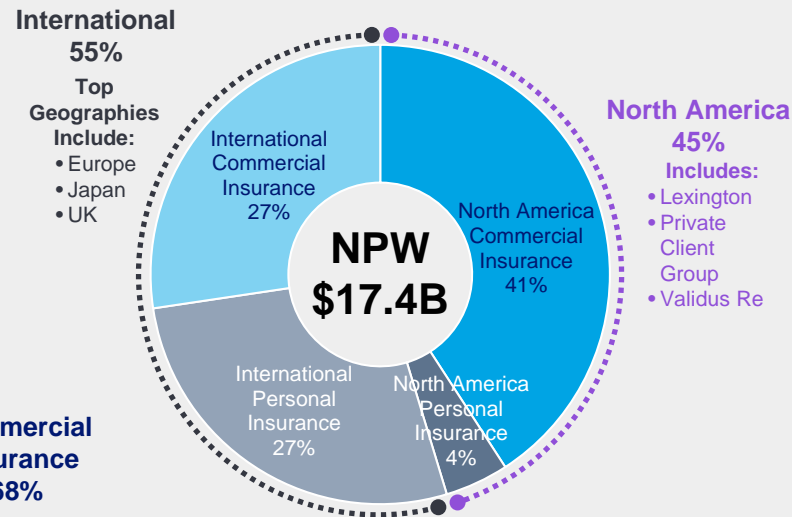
International
55%
Top Geographies Include:
• Europe
• Japan
• UK

International Commercial Insurance
27%

North America Commercial Insurance
41%

NPW
$17.4B

North America
45%
Includes:
• Lexington
• Private Client Group
• Validus Re

International Personal Insurance
27%

North America Personal Insurance
4%

mercial
urance
68%